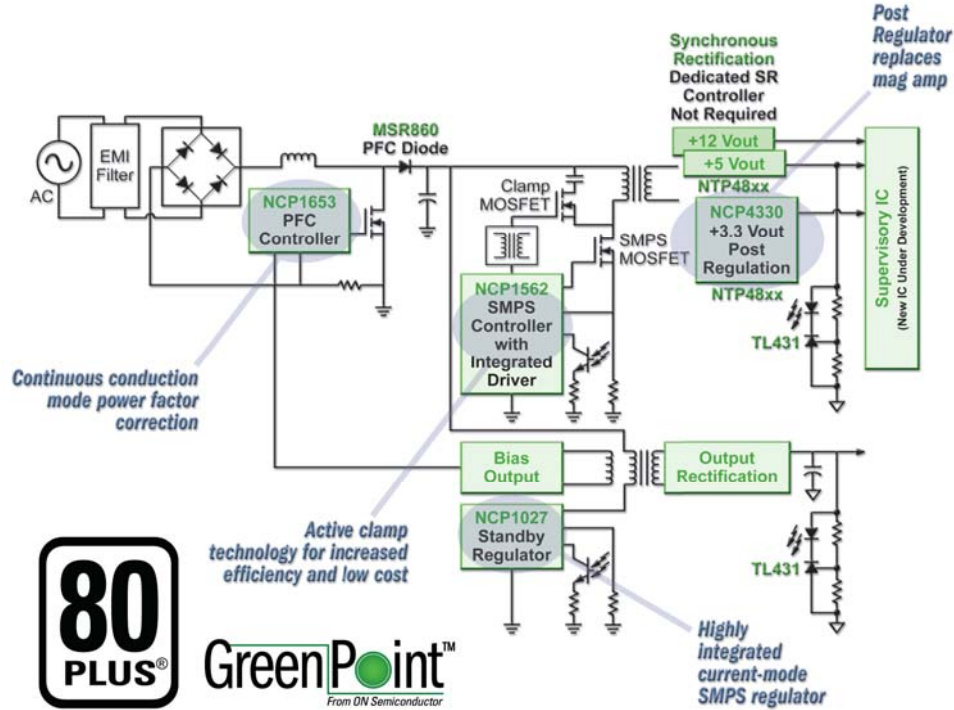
Post Regulator replaces mag amp

Synchronous Rectification
Dedicated SR Controller Not Required

AC

EMI Filter

MSR860
PFC Diode

NCP1653
PFC Controller

Clamp MOSFET

SMPS MOSFET

+12 Vout

+5 Vout

NTP48xx

NCP4330
+3.3 Vout
Post Regulation

NTP48xx

Supervisory IC
(New IC Under Development)

NCP1562
SMPS Controller with Integrated Driver

TL431

Continuous conduction mode power factor correction

Bias Output

Output Rectification

NCP1027
Standby Regulator

TL431

Active clamp technology for increased efficiency and low cost

80 PLUS®

GreenPoint™
From ON Semiconductor

Highly integrated current-mode SMPS regulator